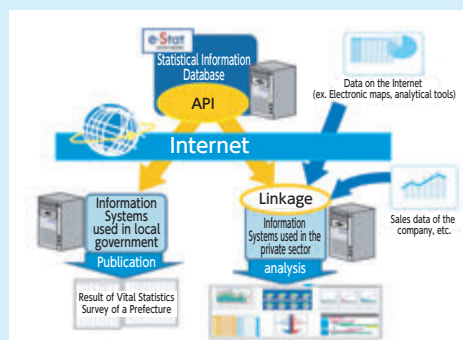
e-Stat

Statistical Information Database

API

Data on the Internet (ex. Electronic maps, analytical tools)

Internet

Information Systems used in local government

Publication

Result of Vital Statistics Survey of a Prefecture

Linkage

Information Systems used in the private sector

analysis

Sales data of the company, etc.